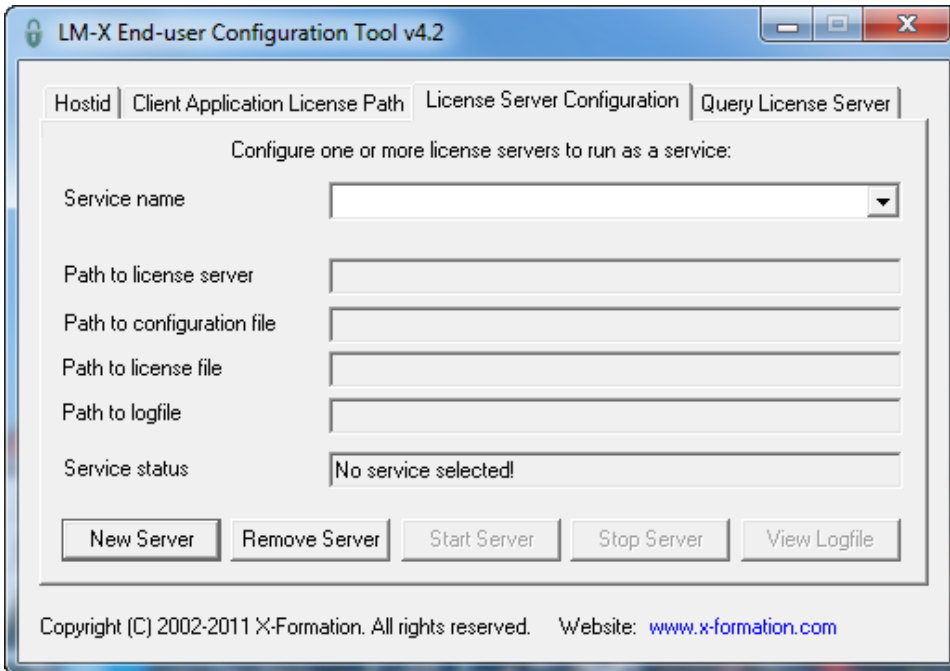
LM-X End-user Configuration Tool v4.2

Hostid | Client Application License Path | License Server Configuration | Query License Server

Configure one or more license servers to run as a service:

Service name

Path to license server

Path to configuration file

Path to license file

Path to logfile

Service status | No service selected!

New Server | Remove Server | Start Server | Stop Server | View Logfile

Copyright (C) 2002-2011 X-Formation. All rights reserved. Website: www.x-formation.com